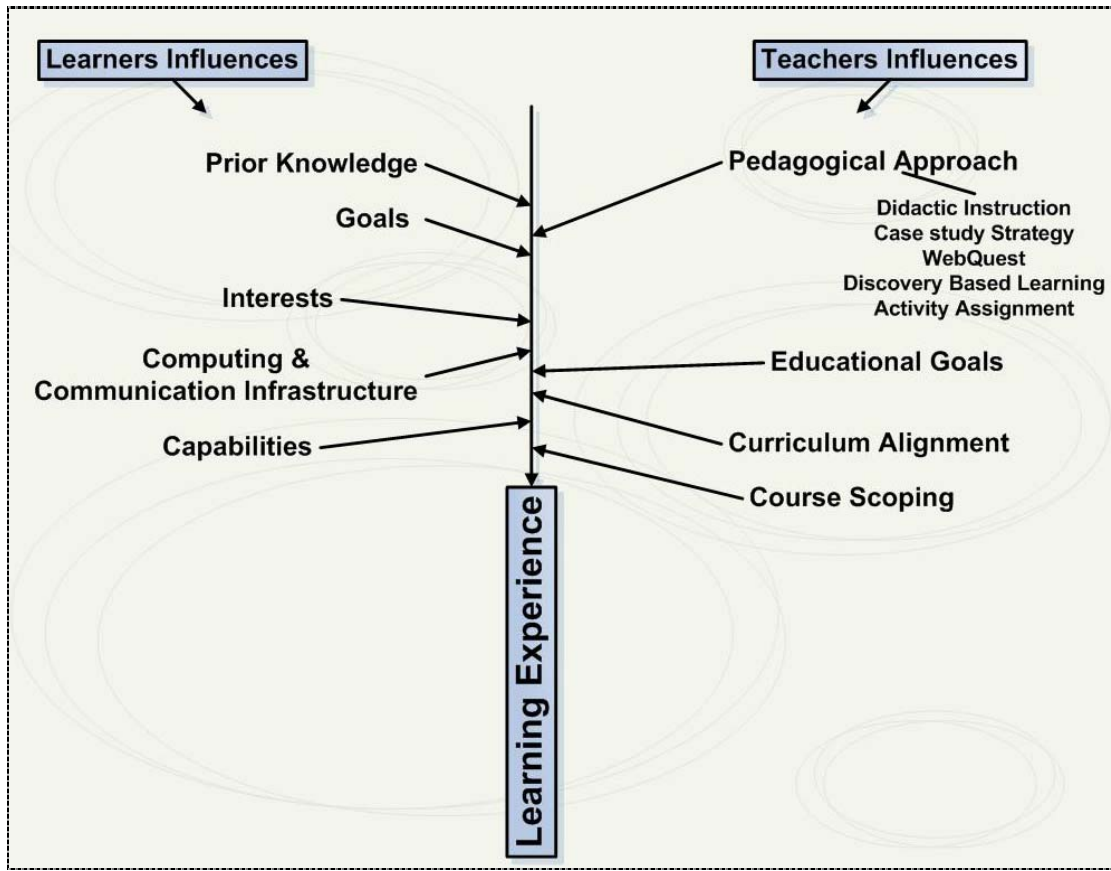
Learners Influences

Teachers Influences

Prior Knowledge

Pedagogical Approach

Didactic Instruction
Case study Strategy
WebQuest
Discovery Based Learning
Activity Assignment

Goals

Interests

Computing & Communication Infrastructure

Educational Goals

Capabilities

Curriculum Alignment

Course Scoping

Learning Experience